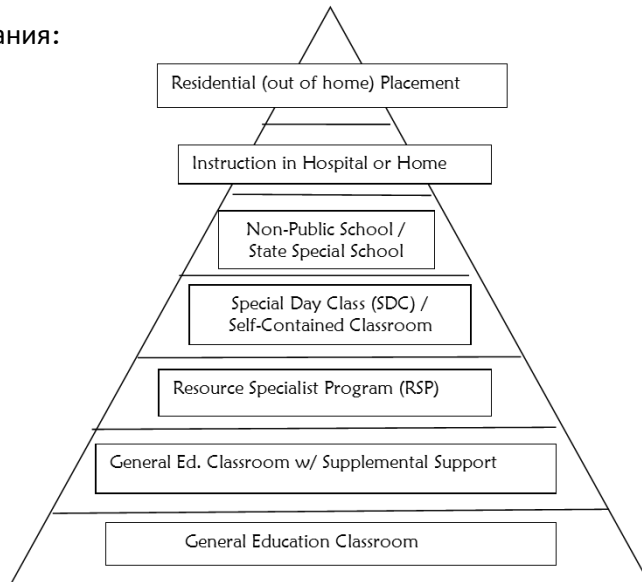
ания:

Residential (out of home) Placement

Instruction in Hospital or Home

Non-Public School / State Special School

Special Day Class (SDC) / Self-Contained Classroom

Resource Specialist Program (RSP)

General Ed. Classroom w/ Supplemental Support

General Education Classroom